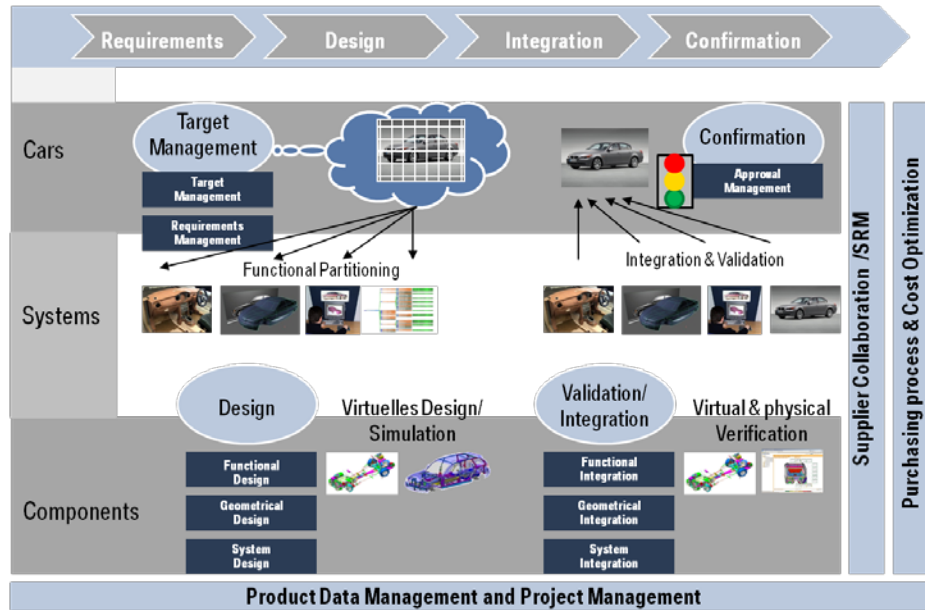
Requirements
Design
Integration
Confirmation

Cars
Target Management
Target Management
Requirements Management
Confirmation
Approval Management

Systems
Functional Partitioning
Integration & Validation

Components
Design
Virtuelles Design/ Simulation
Functional Design
Geometrical Design
System Design
Validation/ Integration
Virtual & physical Verification
Functional Integration
Geometrical Integration
System Integration

Supplier Collaboration /SRM
Purchasing process & Cost Optimization

Product Data Management and Project Management